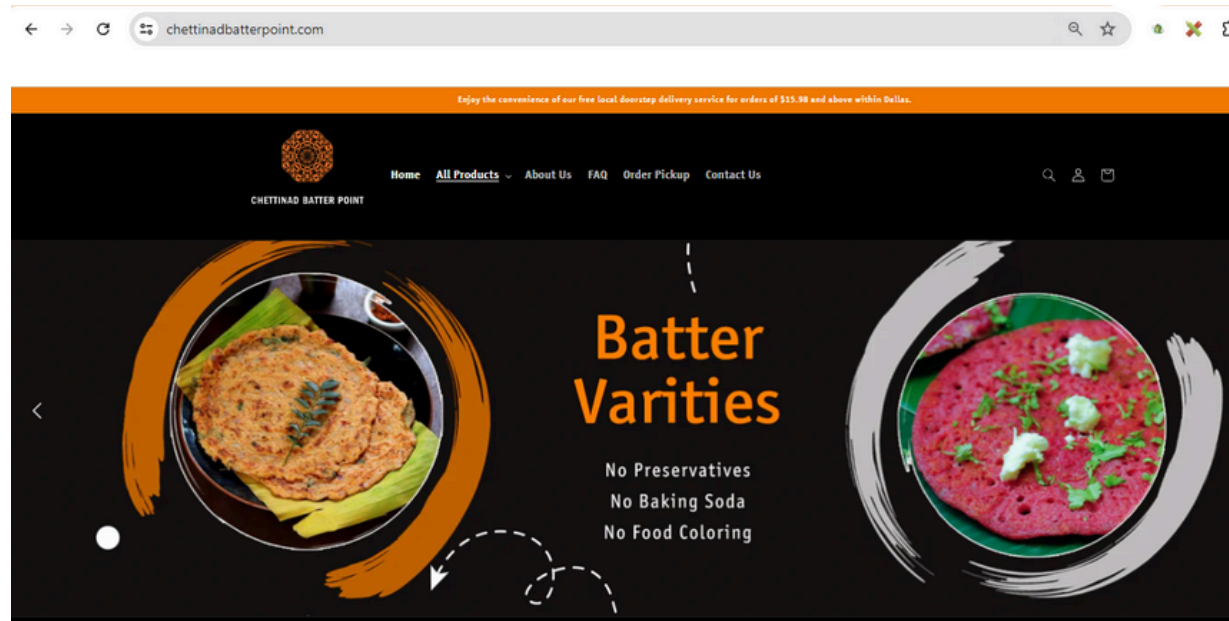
chettinadbatterpoint.com

Enjoy the convenience of our free local doorstep delivery service for orders of $15.98 and above within Dallas.

CHETTINAD BATTER POINT

Home All Products About Us FAQ Order Pickup Contact Us

Batter Varities

No Preservatives
No Baking Soda
No Food Coloring